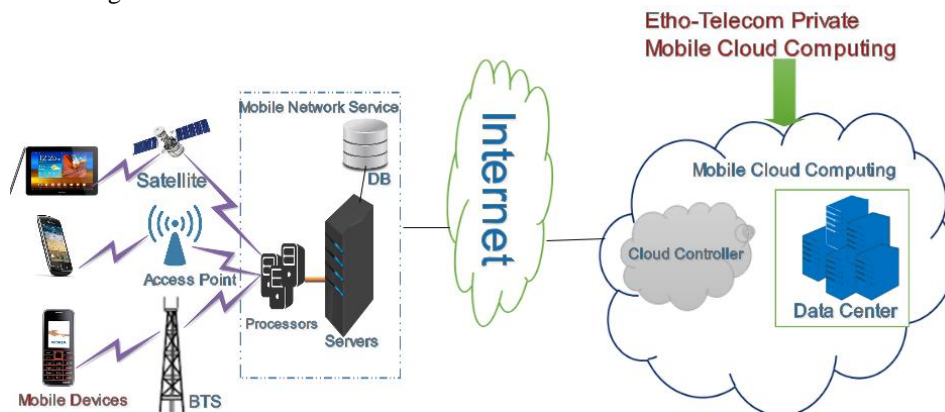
Etho-Telecom Private
Mobile Cloud Computing

Mobile Network Service

Satellite

DB

Internet

Mobile Cloud Computing

Access Point

Cloud Controller

Data Center

Processors

Servers

Mobile Devices

BTS